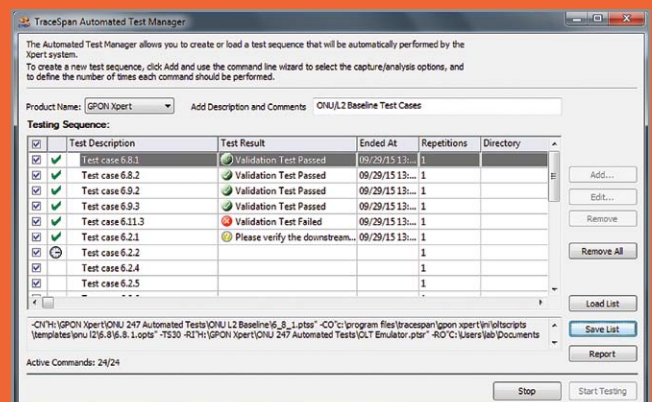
TraceSpan Automated Test Manager

The Automated Test Manager allows you to create or load a test sequence that will be automatically performed by the Xpert system.
To create a new test sequence, click Add and use the command line wizard to select the capture/analysis options, and to define the number of times each command should be performed.

Product Name: GPON Xpert
Add Description and Comments ONU/L2 Baseline Test Cases

Testing Sequence:

| ☑ | | Test Description | Test Result | Ended At | Repetitions | Directory |
|---|---|---|---|---|---|---|
| ☑ | ✔ | Test case 6.8.1 | Validation Test Passed | 09/29/15 13:... | 1 | |
| ☑ | ✔ | Test case 6.8.2 | Validation Test Passed | 09/29/15 13:... | 1 | |
| ☑ | ✔ | Test case 6.9.2 | Validation Test Passed | 09/29/15 13:... | 1 | |
| ☑ | ✔ | Test case 6.9.3 | Validation Test Passed | 09/29/15 13:... | 1 | |
| ☑ | ✔ | Test case 6.11.3 | Validation Test Failed | 09/29/15 13:... | 1 | |
| ☑ | ✔ | Test case 6.2.1 | Please verify the downstream... | 09/29/15 13:... | 1 | |
| ☑ | | Test case 6.2.2 | | | 1 | |
| ☑ | | Test case 6.2.4 | | | 1 | |
| ☑ | | Test case 6.2.5 | | | 1 | |

Add...
Edit...
Remove
Remove All
Load List
Save List
Report

-CN"H:\GPON Xpert\ONU 247 Automated Tests\ONU L2 Baseline\6_8_1.ptss" -CO"c:\program files\tracespan\gpon xpert\ini\oltscripts\templates\onu l2\6.8\6.8.1.opts" -TS30 -RI"H:\GPON Xpert\ONU 247 Automated Tests\OLT Emulator.ptsr" -RO"C:\Users\lab\Documents

Active Commands: 24/24

Stop
Start Testing